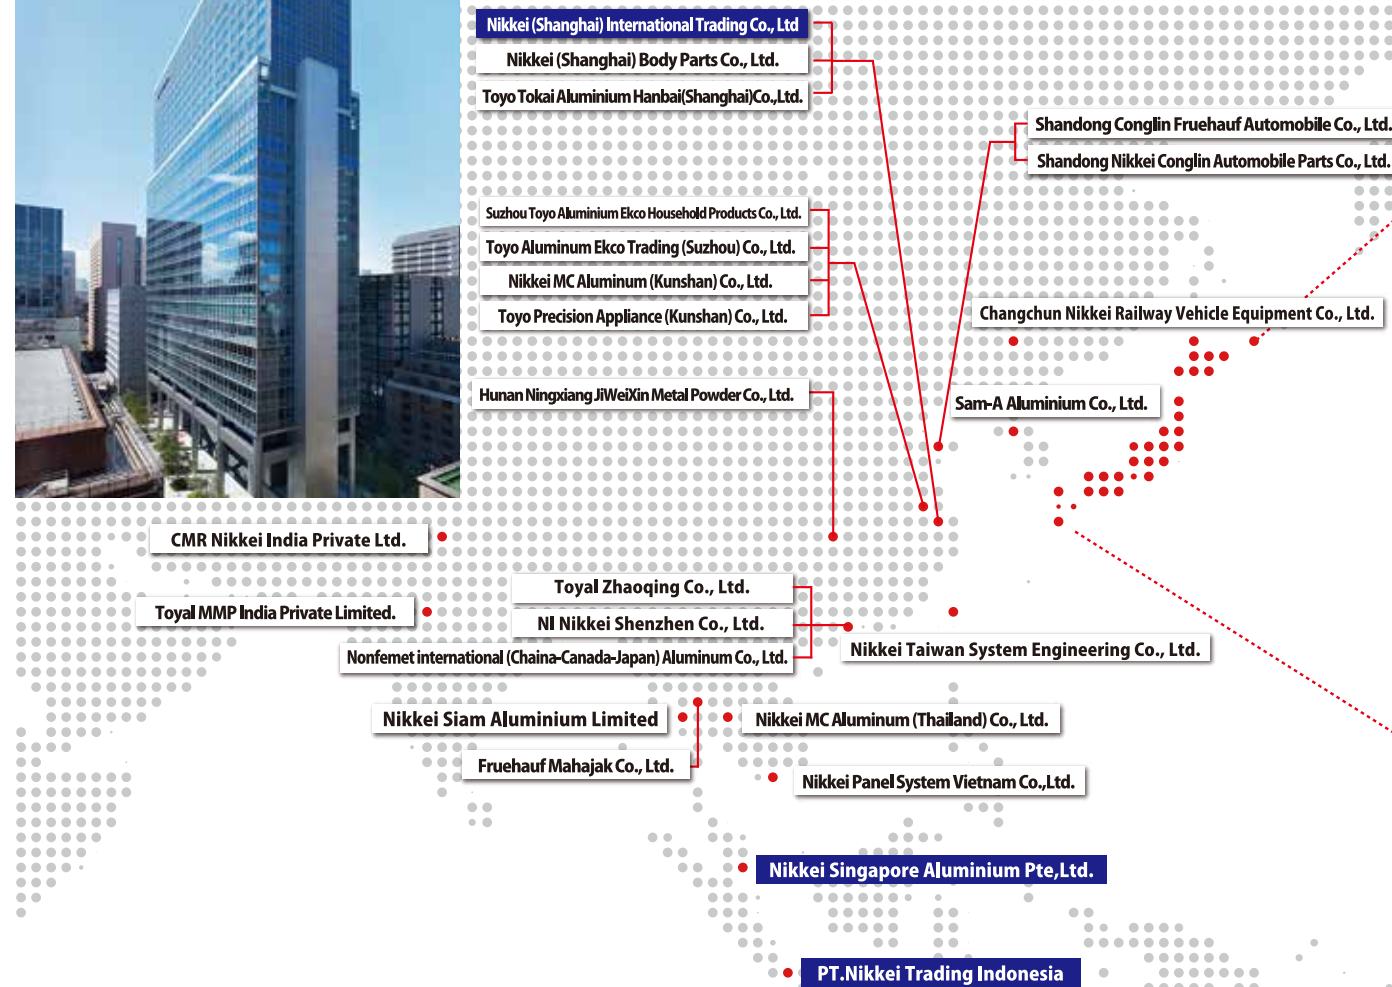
Nikkei (Shanghai) International Trading Co., Ltd

Nikkei (Shanghai) Body Parts Co., Ltd.

Toyo Tokai Aluminium Hanbai(Shanghai)Co.,Ltd.

Shandong Conglin Fruehauf Automobile Co., Ltd.

Shandong Nikkei Conglin Automobile Parts Co., Ltd.

Suzhou Toyo Aluminium Ekco Household Products Co., Ltd.

Toyo Aluminum Ekco Trading (Suzhou) Co., Ltd.

Nikkei MC Aluminum (Kunshan) Co., Ltd.

Toyo Precision Appliance (Kunshan) Co., Ltd.

Changchun Nikkei Railway Vehicle Equipment Co., Ltd.

Hunan Ningxiang JiWeiXin Metal Powder Co., Ltd.

Sam-A Aluminium Co., Ltd.

CMR Nikkei India Private Ltd.

Toyal MMP India Private Limited.

Toyal Zhaoqing Co., Ltd.

NI Nikkei Shenzhen Co., Ltd.

Nonfemet international (Chaina-Canada-Japan) Aluminum Co., Ltd.

Nikkei Taiwan System Engineering Co., Ltd.

Nikkei Siam Aluminium Limited

Nikkei MC Aluminum (Thailand) Co., Ltd.

Fruehauf Mahajak Co., Ltd.

Nikkei Panel System Vietnam Co.,Ltd.

Nikkei Singapore Aluminium Pte,Ltd.

PT.Nikkei Trading Indonesia